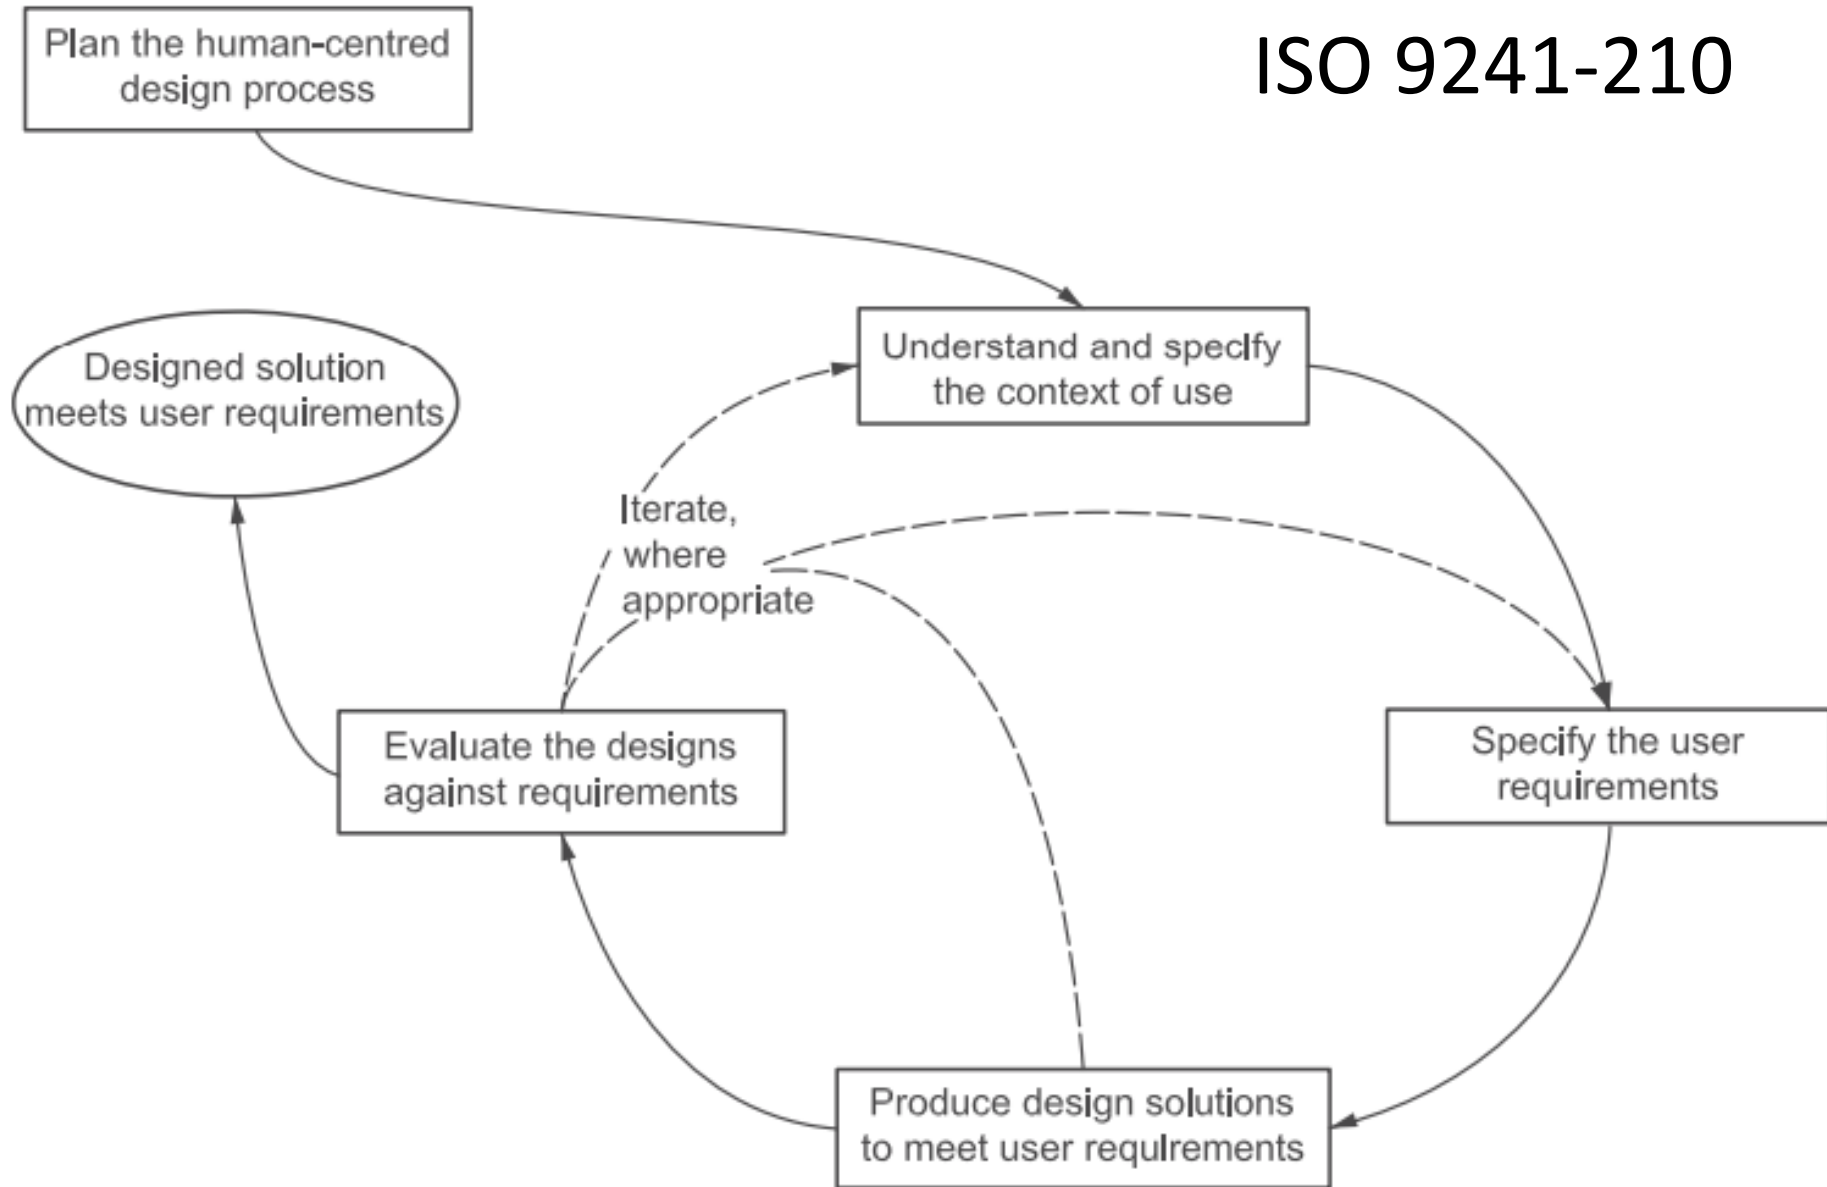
Plan the human-centred design process

ISO 9241-210

Designed solution meets user requirements

Understand and specify the context of use

Iterate, where appropriate

Evaluate the designs against requirements

Specify the user requirements

Produce design solutions to meet user requirements